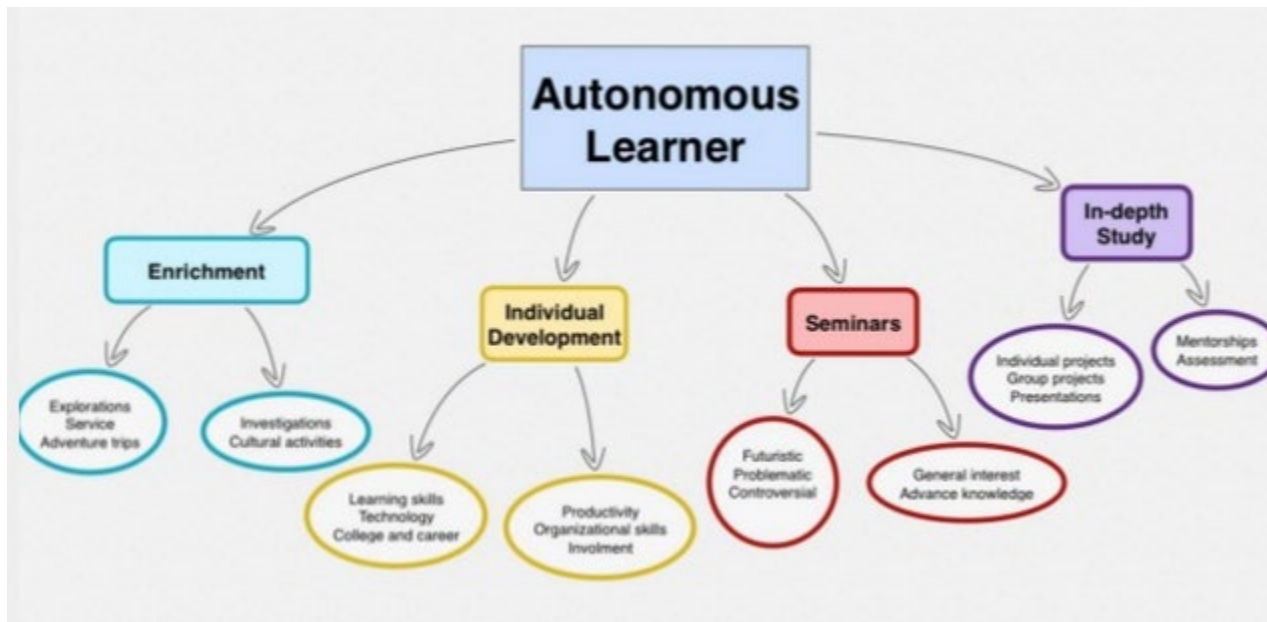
Autonomous Learner

Enrichment

Explorations
Service
Adventure trips

Investigations
Cultural activities

Individual Development

Learning skills
Technology
College and career

Productivity
Organizational skills
Involment

Seminars

Futuristic
Problematic
Controversial

General interest
Advance knowledge

In-depth Study

Individual projects
Group projects
Presentations

Mentorships
Assessment